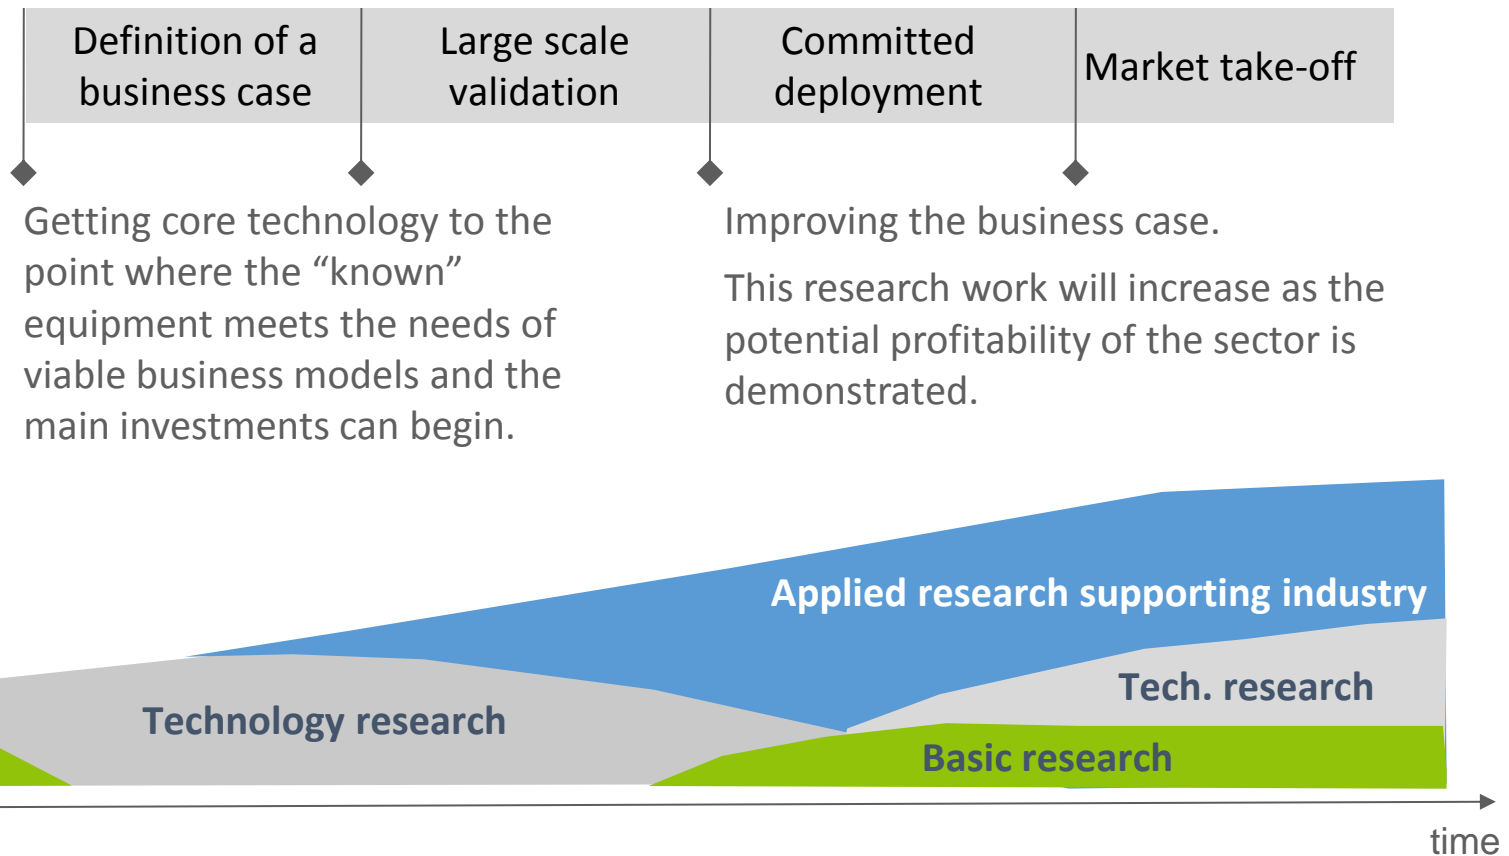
Definition of a business case

Large scale validation

Committed deployment

Market take-off

Getting core technology to the point where the “known” equipment meets the needs of viable business models and the main investments can begin.

Improving the business case.

This research work will increase as the potential profitability of the sector is demonstrated.

Applied research supporting industry

Technology research

Tech. research

Basic research

time